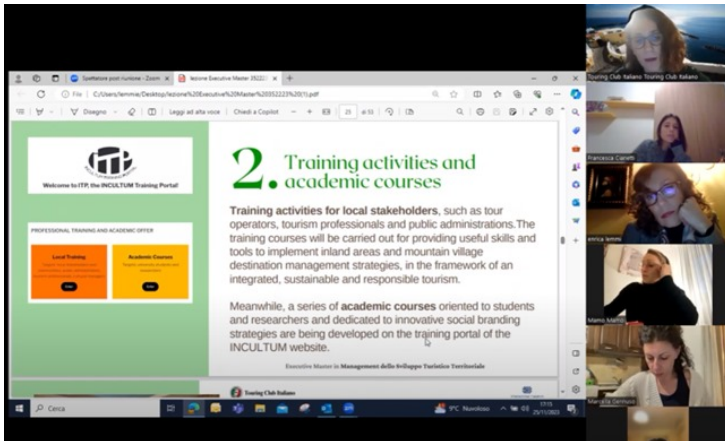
Spettatore posti riunione - Zoom
lezione Executive Master 2022...
File | C:/Users/lemmie/Desktop/lezione%20Executive%20Master%20352223%20(1).pdf
Disegno
Leggi ad alta voce
Chiedi a Copilot
23
di 55

Touring Club Italiano Touring Club Italiano
Francesca Cainelli
Enrica Iemmi
Mario Marras
Marcella Zannuso

Welcome to ITP, the INCULTUM Training Portal!

PROFESSIONAL TRAINING AND ACADEMIC OFFER

Local Training
Academic Courses

2. Training activities and academic courses

Training activities for local stakeholders, such as tour operators, tourism professionals and public administrations. The training courses will be carried out for providing useful skills and tools to implement inland areas and mountain village destination management strategies, in the framework of an integrated, sustainable and responsible tourism.

Meanwhile, a series of academic courses oriented to students and researchers and dedicated to innovative social branding strategies are being developed on the training portal of the INCULTUM website.

Executive Master in Management dello Sviluppo Turistico Territoriale

Touring Club Italiano

Cerca
9°C Nuvoloso
17:13
25/11/2023